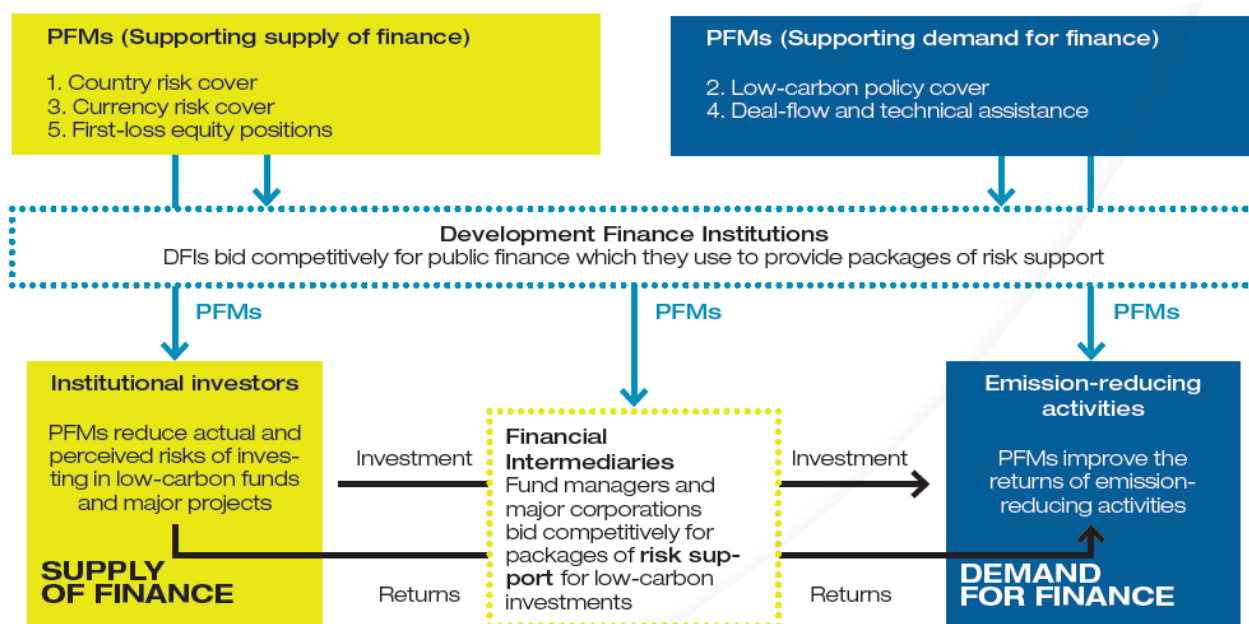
PFMs (Supporting supply of finance)

1. Country risk cover
3. Currency risk cover
5. First-loss equity positions

PFMs (Supporting demand for finance)

2. Low-carbon policy cover
4. Deal-flow and technical assistance

Development Finance Institutions
DFIs bid competitively for public finance which they use to provide packages of risk support

PFMs

PFMs

PFMs

Institutional investors

PFMs reduce actual and perceived risks of investing in low-carbon funds and major projects

SUPPLY OF FINANCE

Investment

Returns

Financial Intermediaries
Fund managers and major corporations bid competitively for packages of risk support for low-carbon investments

Investment

Returns

Emission-reducing activities

PFMs improve the returns of emission-reducing activities

DEMAND FOR FINANCE